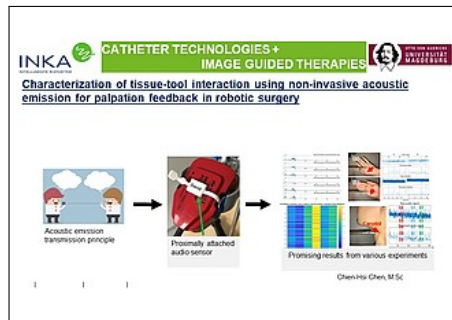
INKA

CATHETER TECHNOLOGIES + IMAGE GUIDED THERAPIES

OTTO VON GUERICKE UNIVERSITÄT MAGDEBURG

Characterization of tissue-tool interaction using non-invasive acoustic emission for palpation feedback in robotic surgery

Acoustic emission transmission principle

Proximally attached audio sensor

Promising results from various experiments

Chen-Hsi Chen, M.Sc